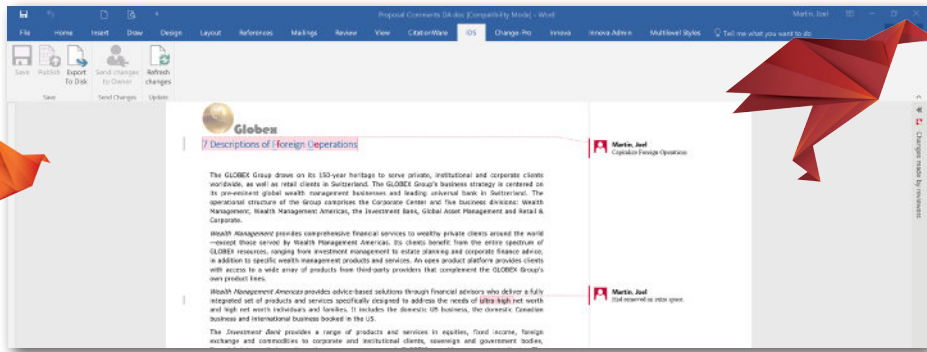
Proposal Comments DA.docx [Compatibility Mode] - Word

Martin, Joel

File Home Insert Draw Design Layout References Mailings Review View CitationWare iDS Change-Pro Innova Innova Admin Multilevel Styles Tell me what you want to do

Save Publish Export To Disk Send changes to Owner Refresh changes

Save Send Changes Update

Globex

7 Descriptions of Foreign Operations

Martin, Joel
Capitalize Foreign Operations

The GLOBEX Group draws on its 150-year heritage to serve private, institutional and corporate clients worldwide, as well as retail clients in Switzerland. The GLOBEX Group's business strategy is centered on its pre-eminent global wealth management businesses and leading universal bank in Switzerland. The operational structure of the Group comprises the Corporate Center and five business divisions: Wealth Management, Wealth Management Americas, the Investment Bank, Global Asset Management and Retail & Corporate.

Wealth Management provides comprehensive financial services to wealthy private clients around the world —except those served by Wealth Management Americas. Its clients benefit from the entire spectrum of GLOBEX resources, ranging from investment management to estate planning and corporate finance advice, in addition to specific wealth management products and services. An open product platform provides clients with access to a wide array of products from third-party providers that complement the GLOBEX Group's own product lines.

Wealth Management Americas provides advice-based solutions through financial advisors who deliver a fully integrated set of products and services specifically designed to address the needs of ultra-high net worth and high net worth individuals and families. It includes the domestic US business, the domestic Canadian business and international business booked in the US.

Martin, Joel
Ital reserved as intra space.

The Investment Bank provides a range of products and services in equities, fixed income, foreign exchange and commodities to corporate and institutional clients, sovereign and government bodies,

Changes made by reviewers